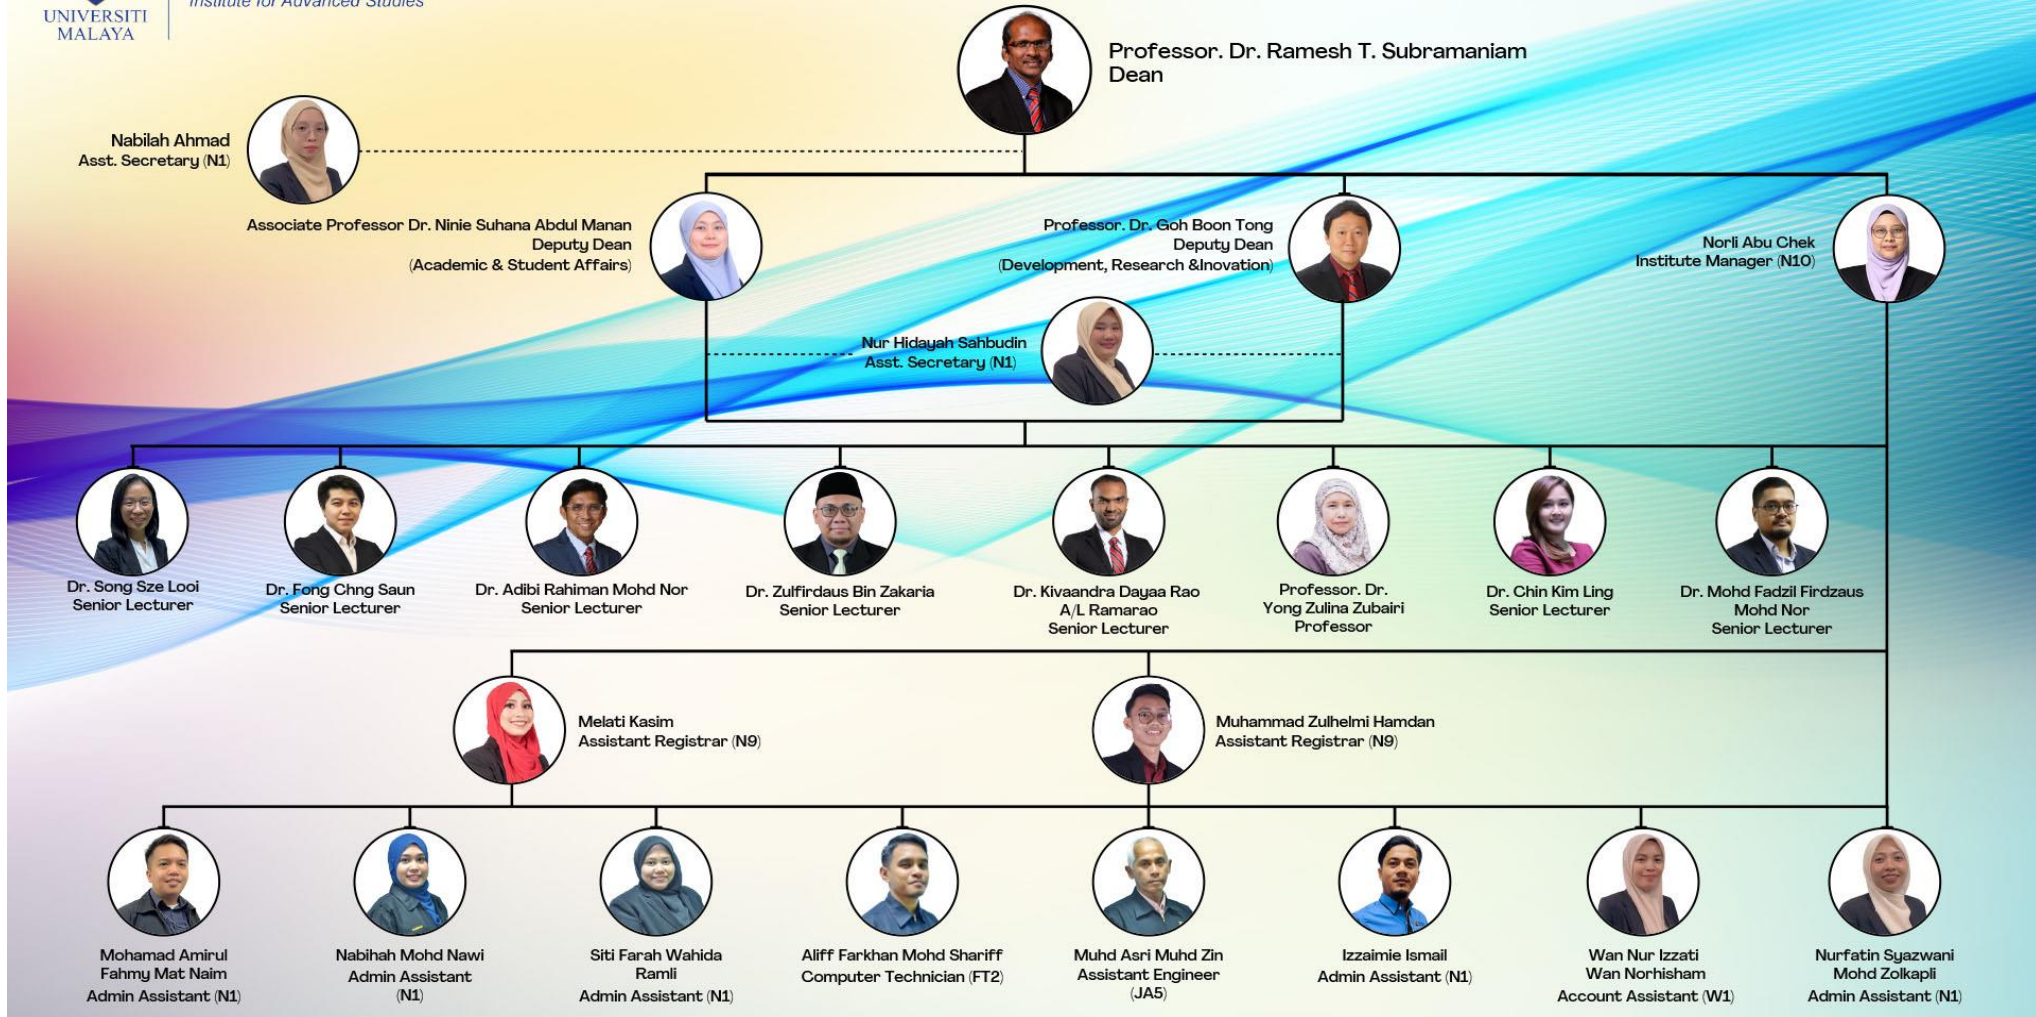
UNIVERSITI MALAYA

Institute for Advanced Studies

Professor. Dr. Ramesh T. Subramaniam
Dean

Nabilah Ahmad
Asst. Secretary (N1)

Associate Professor Dr. Ninie Suhana Abdul Manan
Deputy Dean
(Academic & Student Affairs)

Professor. Dr. Goh Boon Tong
Deputy Dean
(Development, Research &Inovation)

Norli Abu Chek
Institute Manager (N10)

Nur Hidayah Sahbudin
Asst. Secretary (N1)

Dr. Song Sze Looi
Senior Lecturer

Dr. Fong Chng Saun
Senior Lecturer

Dr. Adibi Rahiman Mohd Nor
Senior Lecturer

Dr. Zulfirdaus Bin Zakaria
Senior Lecturer

Dr. Kivaandra Dayaa Rao
A/L Ramarao
Senior Lecturer

Professor. Dr.
Yong Zulina Zubairi
Professor

Dr. Chin Kim Ling
Senior Lecturer

Dr. Mohd Fadzil Firdzaus
Mohd Nor
Senior Lecturer

Melati Kasim
Assistant Registrar (N9)

Muhammad Zulhelmi Hamdan
Assistant Registrar (N9)

Mohamad Amirul
Fahmy Mat Naim
Admin Assistant (N1)

Nabihah Mohd Nawi
Admin Assistant
(N1)

Siti Farah Wahida
Ramli
Admin Assistant (N1)

Aliff Farkhan Mohd Shariff
Computer Technician (FT2)

Muhd Asri Muhd Zin
Assistant Engineer
(JA5)

Izzaimie Ismail
Admin Assistant (N1)

Wan Nur Izzati
Wan Norhisham
Account Assistant (W1)

Nurfatin Syazwani
Mohd Zolkapli
Admin Assistant (N1)